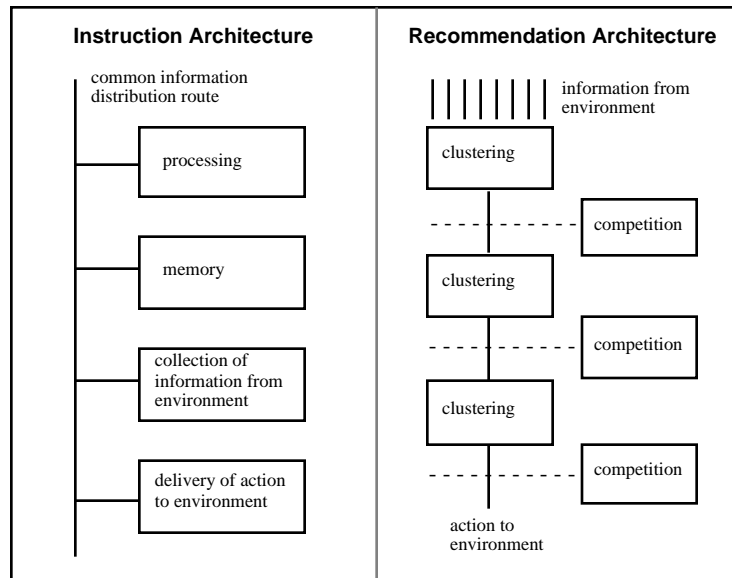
Instruction Architecture

common information distribution route

processing

memory

collection of information from environment

delivery of action to environment

Recommendation Architecture

information from environment

clustering

competition

clustering

competition

clustering

competition

action to environment